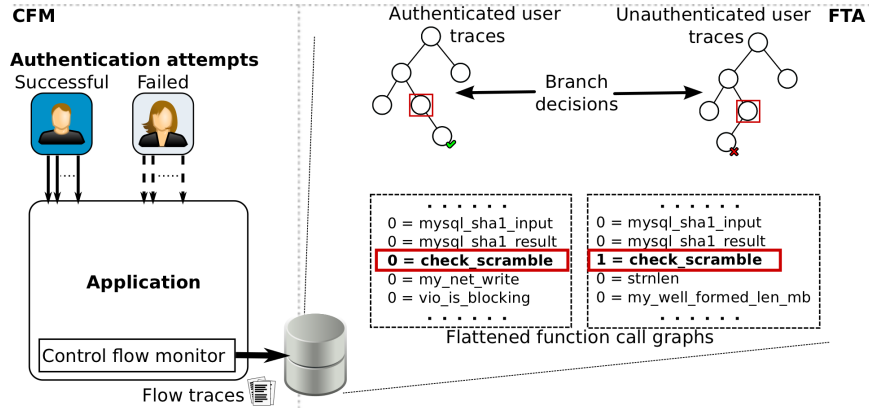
CFM

Authentication attempts

Successful

Failed

Application

Control flow monitor

Flow traces

FTA

Authenticated user traces

Unauthenticated user traces

Branch decisions

. . . . . .
0 = mysql_sha1_input
0 = mysql_sha1_result
0 = check_scramble
0 = my_net_write
0 = vio_is_blocking
. . . . . .

. . . . . .
0 = mysql_sha1_input
0 = mysql_sha1_result
1 = check_scramble
0 = strnlen
0 = my_well_formed_len_mb
. . . . . .

Flattened function call graphs